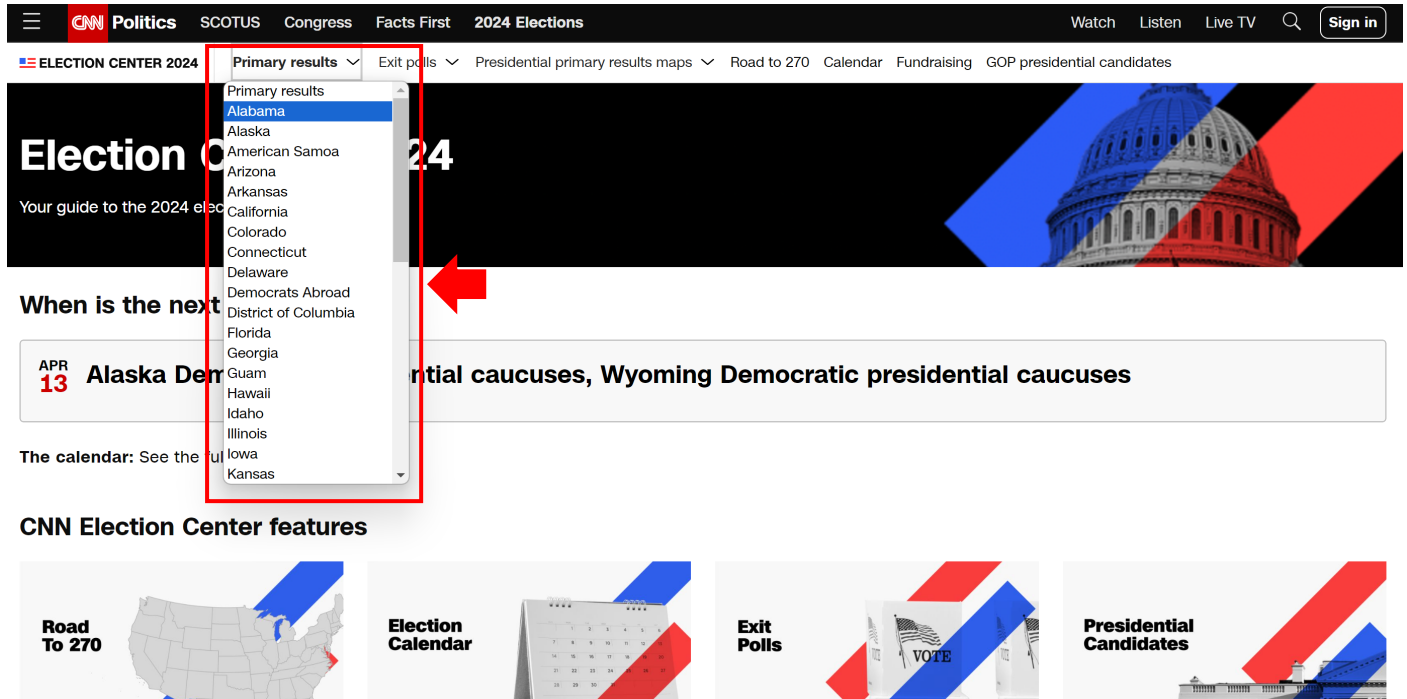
CNN Politics SCOTUS Congress Facts First 2024 Elections Watch Listen Live TV Sign in

ELECTION CENTER 2024 Primary results Exit polls Presidential primary results maps Road to 270 Calendar Fundraising GOP presidential candidates

Primary results
Alabama
Alaska
American Samoa
Arizona
Arkansas
California
Colorado
Connecticut
Delaware
Democrats Abroad
District of Columbia
Florida
Georgia
Guam
Hawaii
Idaho
Illinois
Iowa
Kansas

Election C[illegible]24

Your guide to the 2024 ele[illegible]

When is the next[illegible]

APR 13 Alaska Dem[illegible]ntial caucuses, Wyoming Democratic presidential caucuses

The calendar: See the ful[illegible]

CNN Election Center features

Road To 270

Election Calendar

Exit Polls

VOTE

Presidential Candidates